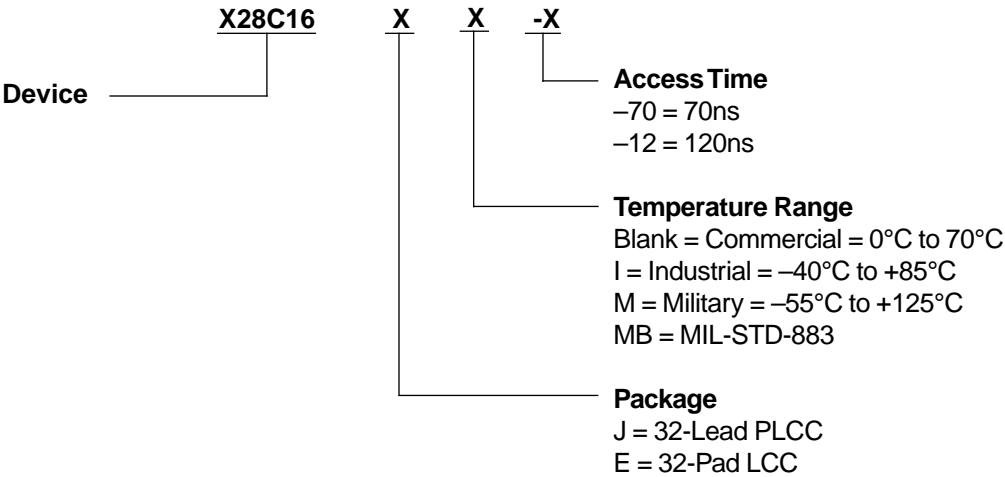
X28C16 X X -X

Device

Access Time
–70 = 70ns
–12 = 120ns

Temperature Range
Blank = Commercial = 0°C to 70°C
I = Industrial = –40°C to +85°C
M = Military = –55°C to +125°C
MB = MIL-STD-883

Package
J = 32-Lead PLCC
E = 32-Pad LCC